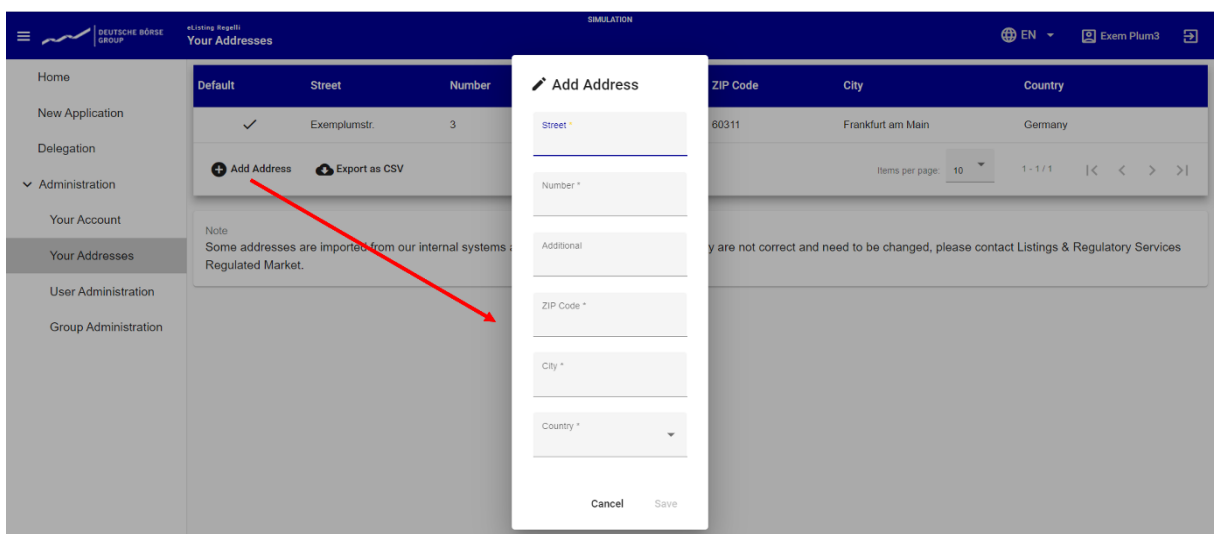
DEUTSCHE BÖRSE GROUP

eListing Regelli
Your Addresses

SIMULATION

EN

Exem Plum3

Home
New Application
Delegation
Administration
Your Account
Your Addresses
User Administration
Group Administration

| Default | Street | Number | ZIP Code | City | Country |
|---|---|---|---|---|---|
| ✓ | Exemplumstr. | 3 | 60311 | Frankfurt am Main | Germany |

Add Address
Export as CSV

Items per page: 10
1 - 1 / 1

Note
Some addresses are imported from our internal systems a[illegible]y are not correct and need to be changed, please contact Listings & Regulatory Services Regulated Market.

Add Address

Street *

Number *

Additional

ZIP Code *

City *

Country *

Cancel
Save